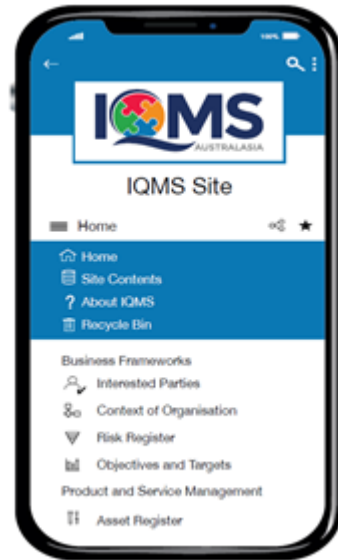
100%

IQMS
AUSTRALASIA

IQMS Site

Home

Home
Site Contents
? About IQMS
Recycle Bin

Business Frameworks
Interested Parties
Context of Organisation
Risk Register
Objectives and Targets
Product and Service Management
Asset Register